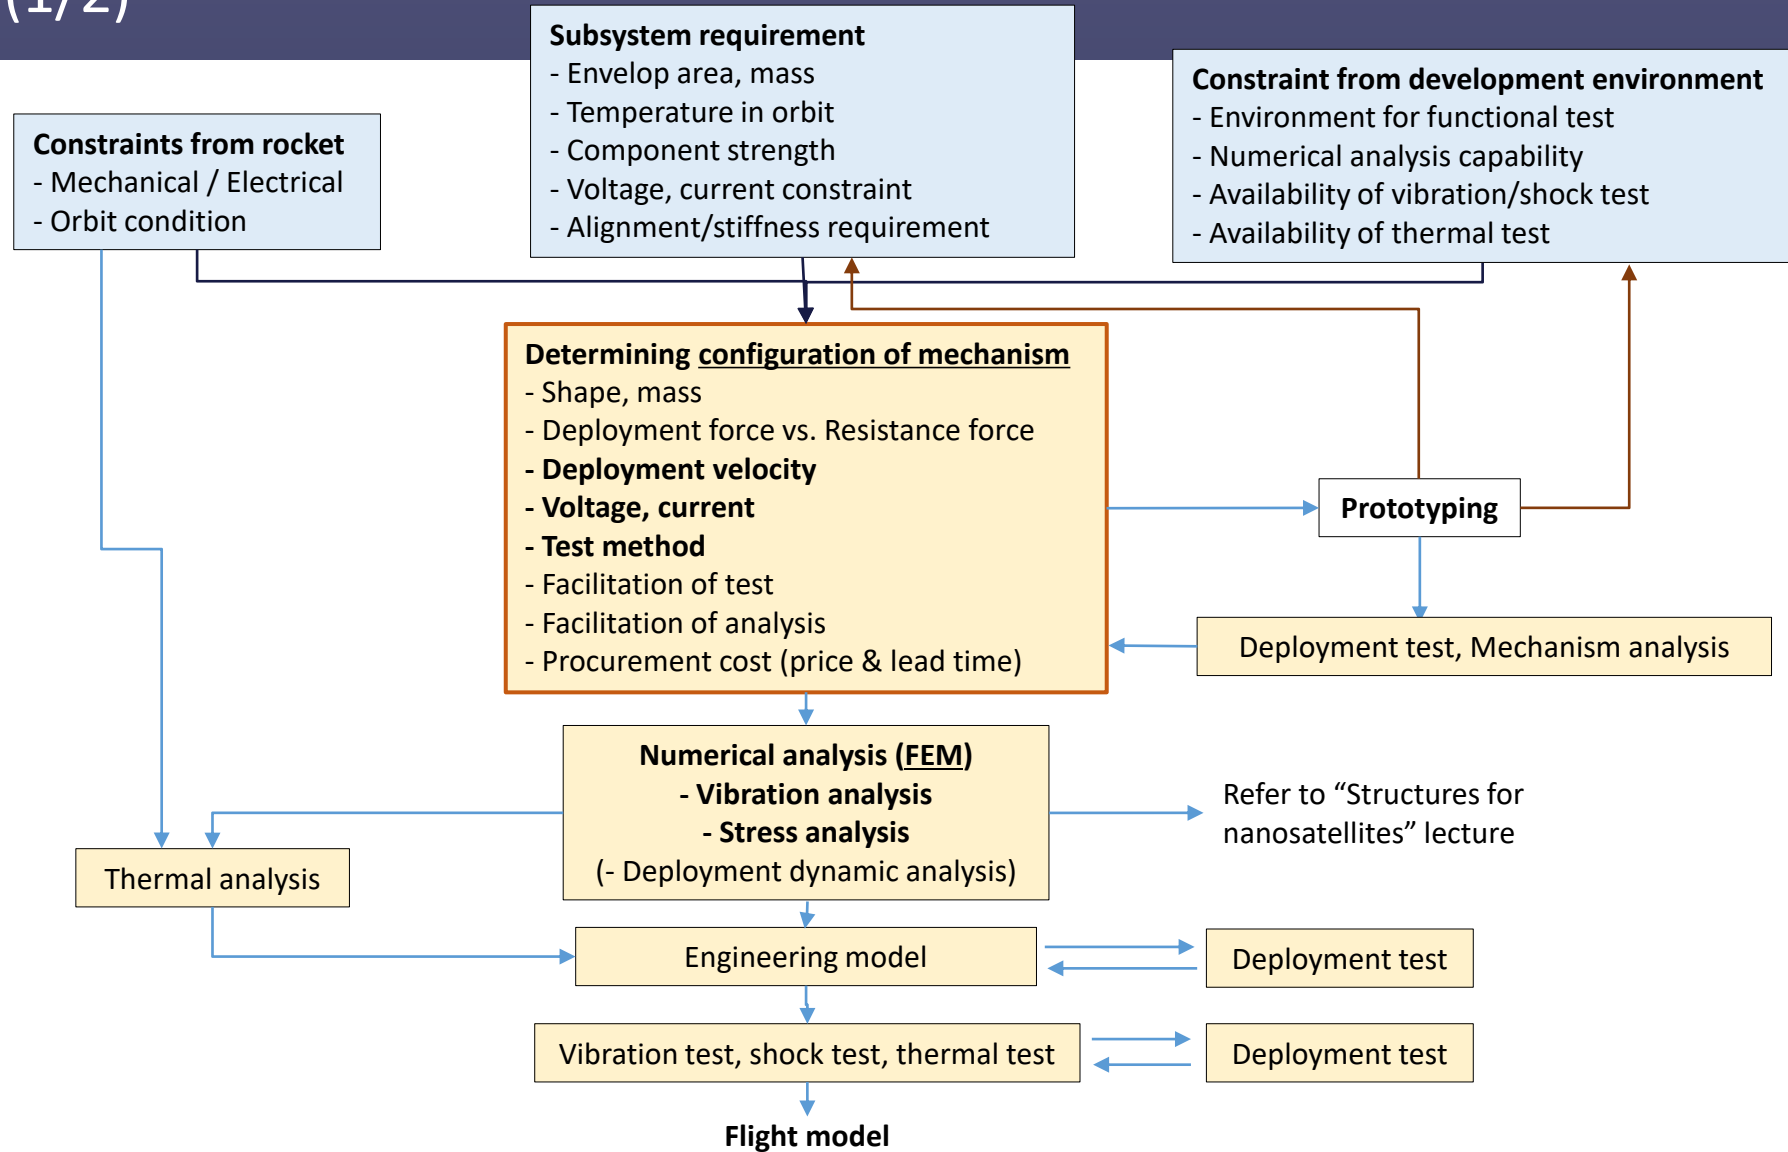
(1/2)

Subsystem requirement
- Envelop area, mass
- Temperature in orbit
- Component strength
- Voltage, current constraint
- Alignment/stiffness requirement

Constraints from rocket
- Mechanical / Electrical
- Orbit condition

Constraint from development environment
- Environment for functional test
- Numerical analysis capability
- Availability of vibration/shock test
- Availability of thermal test

Determining configuration of mechanism
- Shape, mass
- Deployment force vs. Resistance force
- Deployment velocity
- Voltage, current
- Test method
- Facilitation of test
- Facilitation of analysis
- Procurement cost (price & lead time)

Prototyping

Deployment test, Mechanism analysis

Numerical analysis (FEM)
- Vibration analysis
- Stress analysis
(- Deployment dynamic analysis)

Refer to "Structures for nanosatellites" lecture

Thermal analysis

Engineering model

Deployment test

Vibration test, shock test, thermal test

Deployment test

Flight model